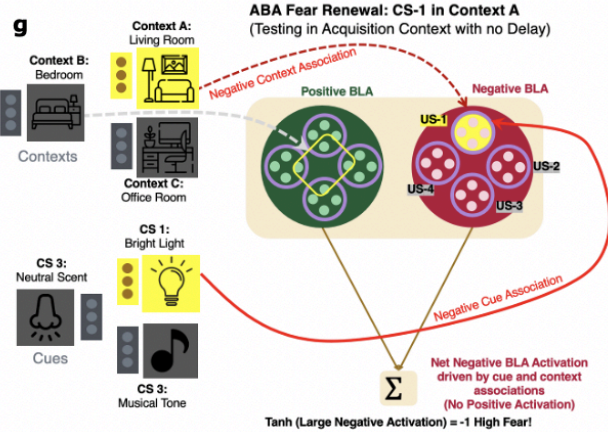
g

ABA Fear Renewal: CS-1 in Context A
(Testing in Acquisition Context with no Delay)

Context A:
Living Room

Context B:
Bedroom

Negative Context Association

Positive BLA

Negative BLA

US-1

US-2

US-4

US-3

Contexts

Context C:
Office Room

CS 1:
Bright Light

CS 3:
Neutral Scent

Negative Cue Association

Cues

CS 3:
Musical Tone

$\Sigma$

Net Negative BLA Activation driven by cue and context associations
(No Positive Activation)

Tanh (Large Negative Activation) = -1 High Fear!